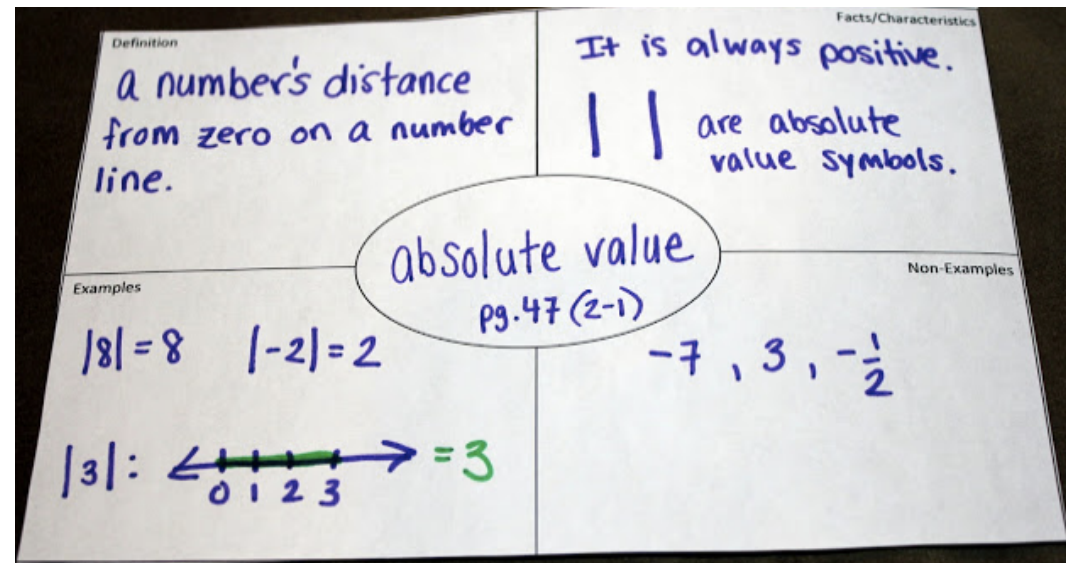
Definition

a number's distance from zero on a number line.

Facts/Characteristics

It is always positive.

$| \ |$ are absolute value symbols.

absolute value
pg. 47 (2-1)

Examples

$|8| = 8$ $|-2| = 2$

$|3|$: 0 1 2 3 $= 3$

Non-Examples

$-7$, $3$, $-\frac{1}{2}$